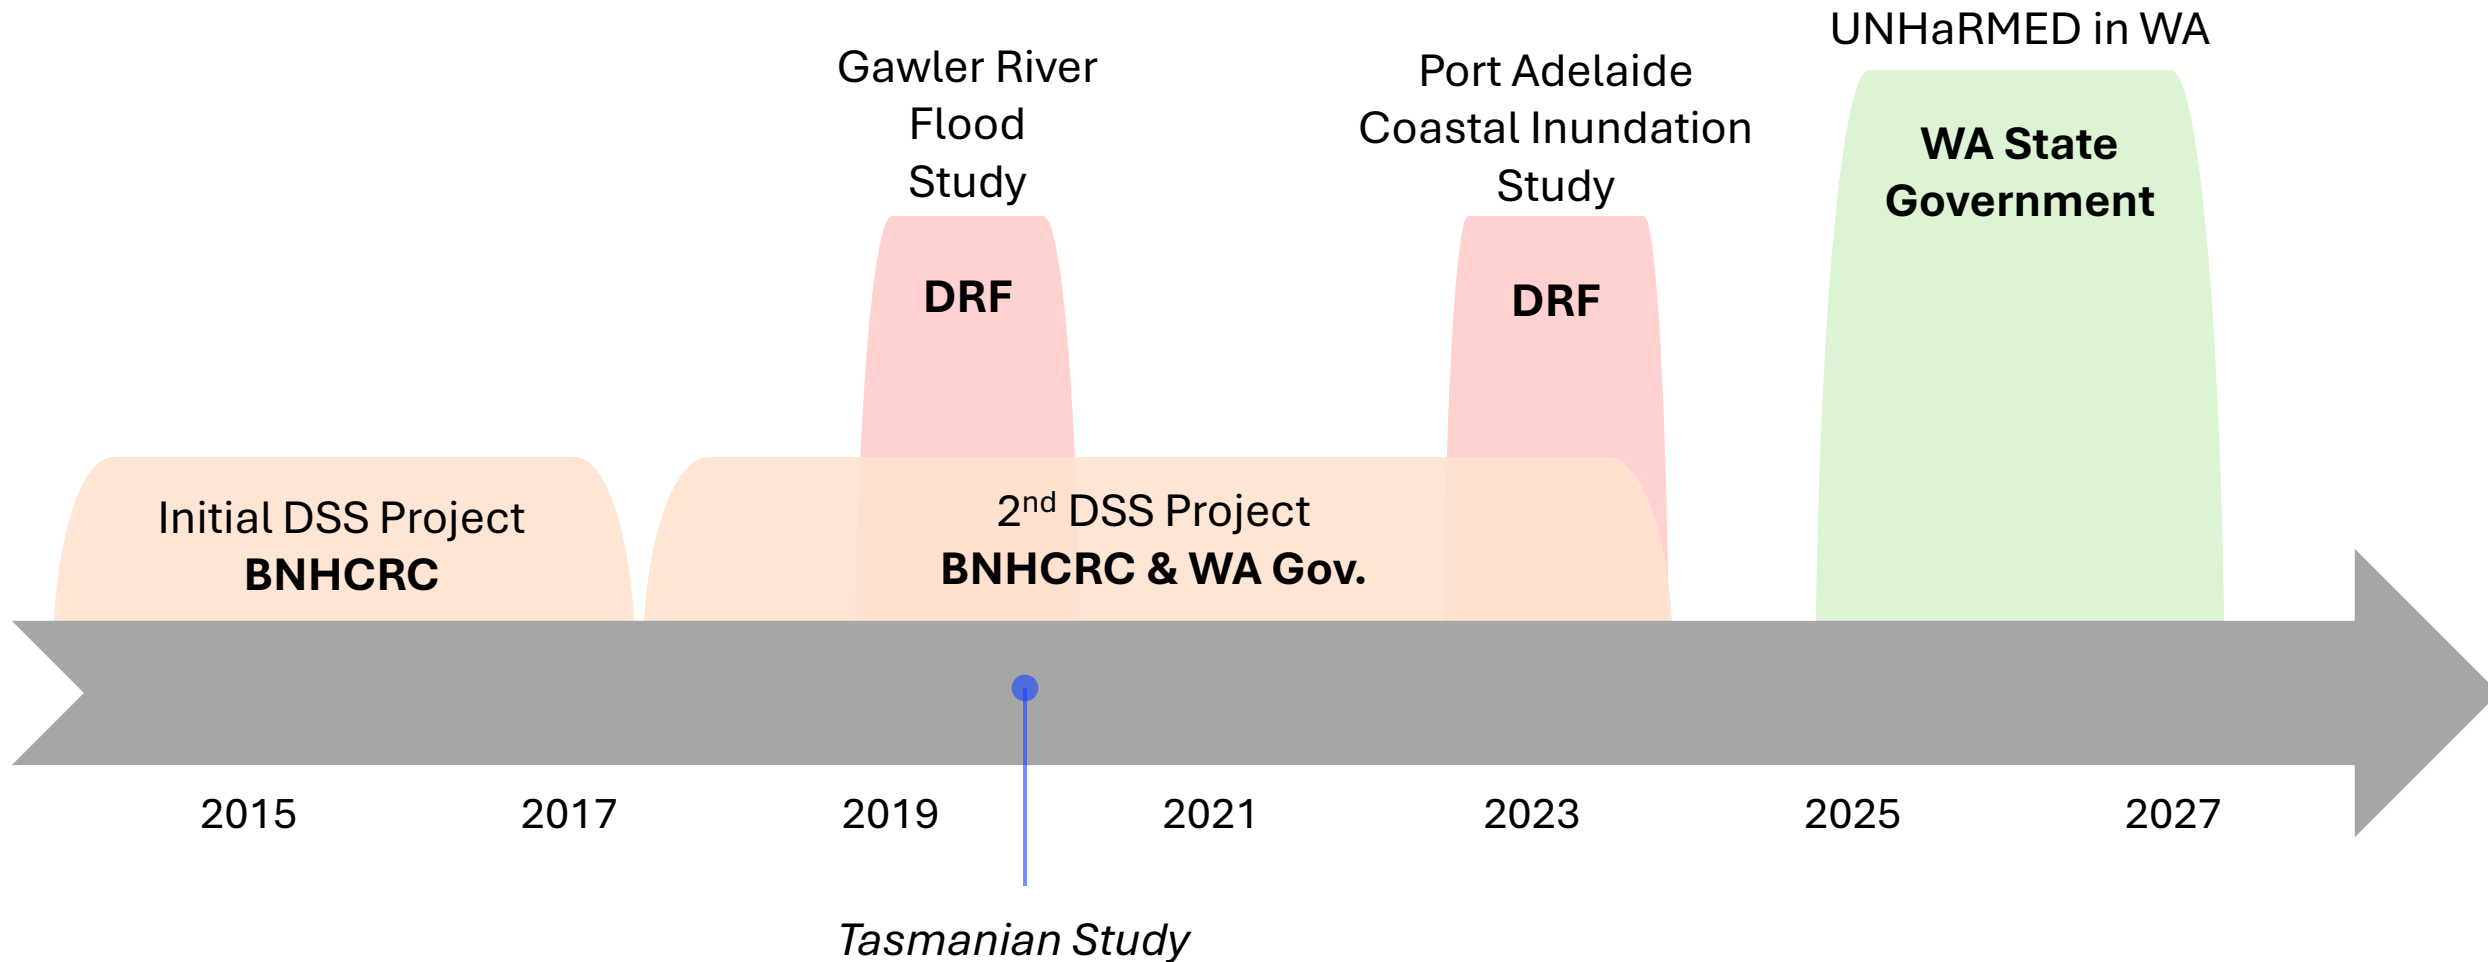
UNHaRMED in WA

Gawler River Flood Study

Port Adelaide Coastal Inundation Study

WA State Government

DRF

DRF

Initial DSS Project
**BNHCRC**

2$^{nd}$ DSS Project
**BNHCRC & WA Gov.**

2015 2017 2019 2021 2023 2025 2027

*Tasmanian Study*